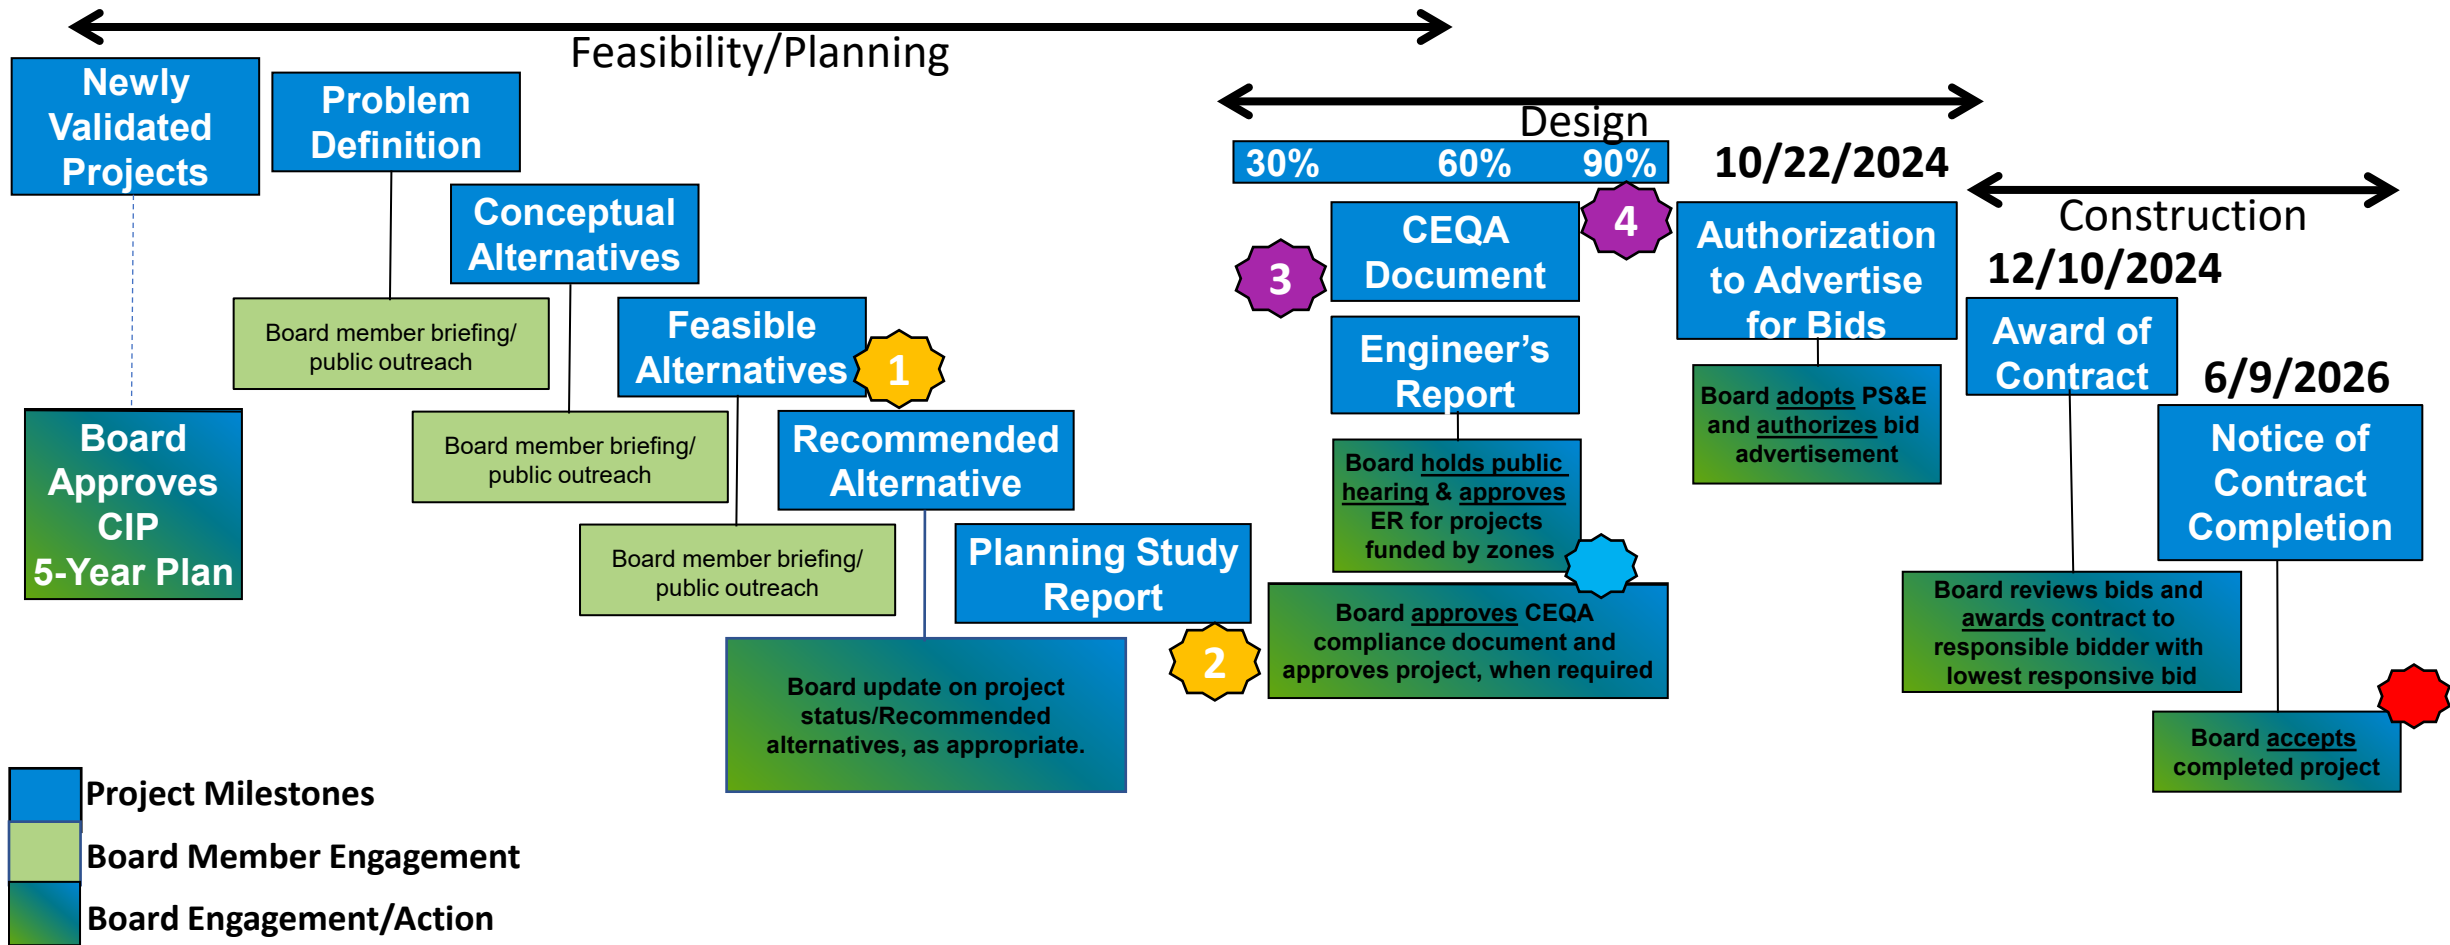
Feasibility/Planning

Newly Validated Projects

Problem Definition

Conceptual Alternatives

Board member briefing/ public outreach

Feasible Alternatives

1

Board member briefing/ public outreach

Recommended Alternative

Board member briefing/ public outreach

Planning Study Report

Board Approves CIP 5-Year Plan

Board update on project status/Recommended alternatives, as appropriate.

2

Design

30% 60% 90%

10/22/2024

CEQA Document

3

4

Engineer's Report

Board holds public hearing & approves ER for projects funded by zones

Board approves CEQA compliance document and approves project, when required

Authorization to Advertise for Bids

Board adopts PS&E and authorizes bid advertisement

Construction

12/10/2024

Award of Contract

6/9/2026

Notice of Contract Completion

Board reviews bids and awards contract to responsible bidder with lowest responsive bid

Board accepts completed project

Project Milestones

Board Member Engagement

Board Engagement/Action